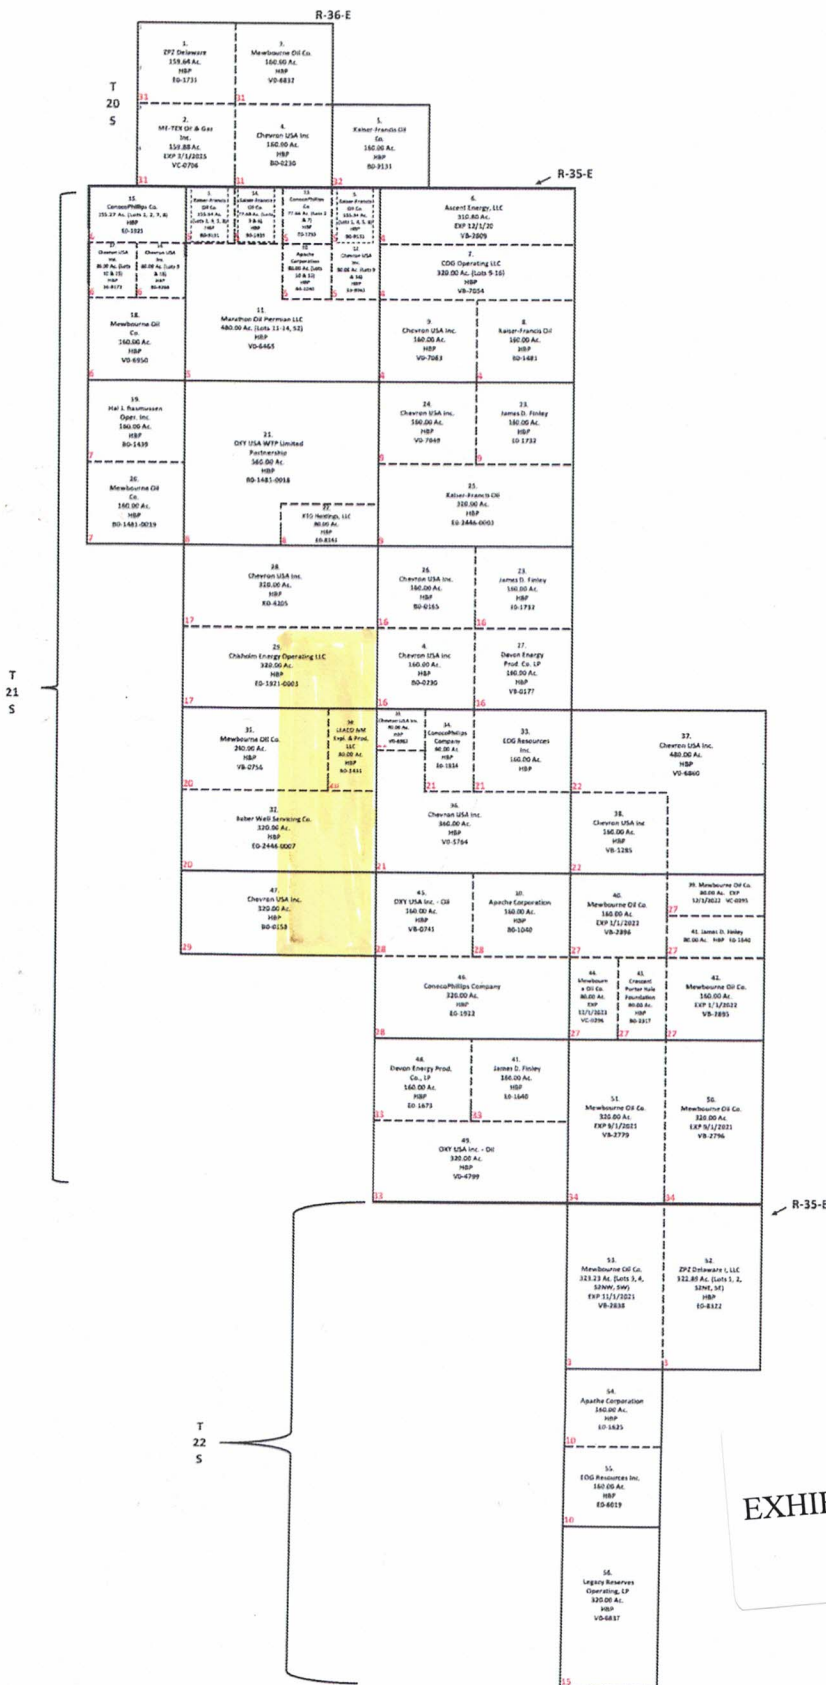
R-36-E

T
20
S

1.
ZPZ Delaware
159.64 Ac.
HBP
E0-1731

3.
Mewbourne Oil Co.
160.00 Ac.
HBP
V0-6837

2.
ME-TEX Oil & Gas Inc.
159.88 Ac.
EXP 3/1/2025
VC-0706

4.
Chevron USA Inc
160.00 Ac.
HBP
B0-0230

5.
Kaiser-Francis Oil Co.
160.00 Ac.
HBP
B0-3131

R-35-E

15.
ConocoPhillips Co.
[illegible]

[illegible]

6.
Ascent Energy, LLC
310.80 Ac.
EXP 12/1/20
VB-2809

7.
COG Operating LLC
320.00 Ac. (Lots 9-16)
HBP
VB-7054

18.
Mewbourne Oil Co.
160.00 Ac.
HBP
V0-6950

11.
Marathon Oil Permian LLC
480.00 Ac. (Lots 11-14, S2)
HBP
V0-6465

9.
Chevron USA Inc.
160.00 Ac.
HBP
V0-7063

8.
Kaiser-Francis Oil
160.00 Ac.
HBP
B0-1481

19.
Hal J. Rasmussen Oper. Inc.
160.00 Ac.
HBP
B0-1439

20.
Mewbourne Oil Co.
160.00 Ac.
HBP
B0-1481-0019

21.
OXY USA WTP Limited Partnership
560.00 Ac.
HBP
B0-1485-0018

22.
KTG Holdings, LLC
80.00 Ac.
HBP
E0-8341

24.
Chevron USA Inc.
160.00 Ac.
HBP
V0-7049

23.
James D. Finley
160.00 Ac.
HBP
E0-1732

25.
Kaiser-Francis Oil
320.00 Ac.
HBP
E0-2446-0003

28.
Chevron USA Inc.
320.00 Ac.
HBP
X0-6205

26.
Chevron USA Inc.
160.00 Ac.
HBP
B0-0165

23.
James D. Finley
160.00 Ac.
HBP
E0-1732

29.
Chisholm Energy Operating LLC
320.00 Ac.
HBP
E0-1921-0003

4.
Chevron USA Inc
160.00 Ac.
HBP
B0-0230

27.
Devon Energy Prod. Co. LP
160.00 Ac.
HBP
V0-0177

T
21
S

31.
Mewbourne Oil Co.
240.00 Ac.
HBP
VB-2756

30.
LEACO NM Expl. & Prod. LLC
80.00 Ac.
HBP
B0-1441

34.
ConocoPhillips Company
80.00 Ac.
HBP
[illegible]

35.
EOG Resources Inc.
160.00 Ac.
HBP

37.
Chevron USA Inc.
480.00 Ac.
HBP
V0-6860

32.
Baber Well Servicing Co.
320.00 Ac.
HBP
E0-2446-0007

36.
Chevron USA Inc.
360.00 Ac.
HBP
V0-5764

38.
Chevron USA Inc
160.00 Ac.
HBP
VB-1285

47.
Chevron USA Inc.
320.00 Ac.
HBP
B0-0153

45.
OXY USA Inc. - Oil
160.00 Ac.
HBP
VB-0741

30.
Apache Corporation
160.00 Ac.
HBP
B0-1040

40.
Mewbourne Oil Co.
160.00 Ac.
EXP 1/1/2022
VB-2896

39. Mewbourne Oil Co.
80.00 Ac. EXP
12/1/2022 VC-0295

41. James D. Finley
80.00 Ac. HBP E0-1640

46.
ConocoPhillips Company
320.00 Ac.
HBP
E0-1923

44.
Mewbourne Oil Co.
80.00 Ac.
EXP
11/1/2021
VC-0296

43.
Crescent Porter Hale Foundation
80.00 Ac.
HBP
B0-1517

42.
Mewbourne Oil Co.
160.00 Ac.
EXP 1/1/2022
VB-2895

48.
Devon Energy Prod. Co., LP
160.00 Ac.
HBP
E0-1673

41.
James D. Finley
160.00 Ac.
HBP
E0-1640

51.
Mewbourne Oil Co.
320.00 Ac.
EXP 9/1/2021
VB-2779

50.
Mewbourne Oil Co.
320.00 Ac.
EXP 9/1/2021
VB-2796

49.
OXY USA Inc. - Oil
320.00 Ac.
HBP
V0-4799

R-35-E

53.
Mewbourne Oil Co.
323.23 Ac. (Lots 3, 4, S2NW, SW)
EXP 11/1/2021
VB-2838

52.
ZPZ Delaware I, LLC
322.85 Ac. (Lots 1, 2, S2NE, SE)
HBP
E0-8322

T
22
S

54.
Apache Corporation
160.00 Ac.
HBP
E0-1625

55.
EOG Resources Inc.
160.00 Ac.
HBP
E0-6019

56.
Legacy Reserves Operating, LP
320.00 Ac.
HBP
V0-6837

EXHI